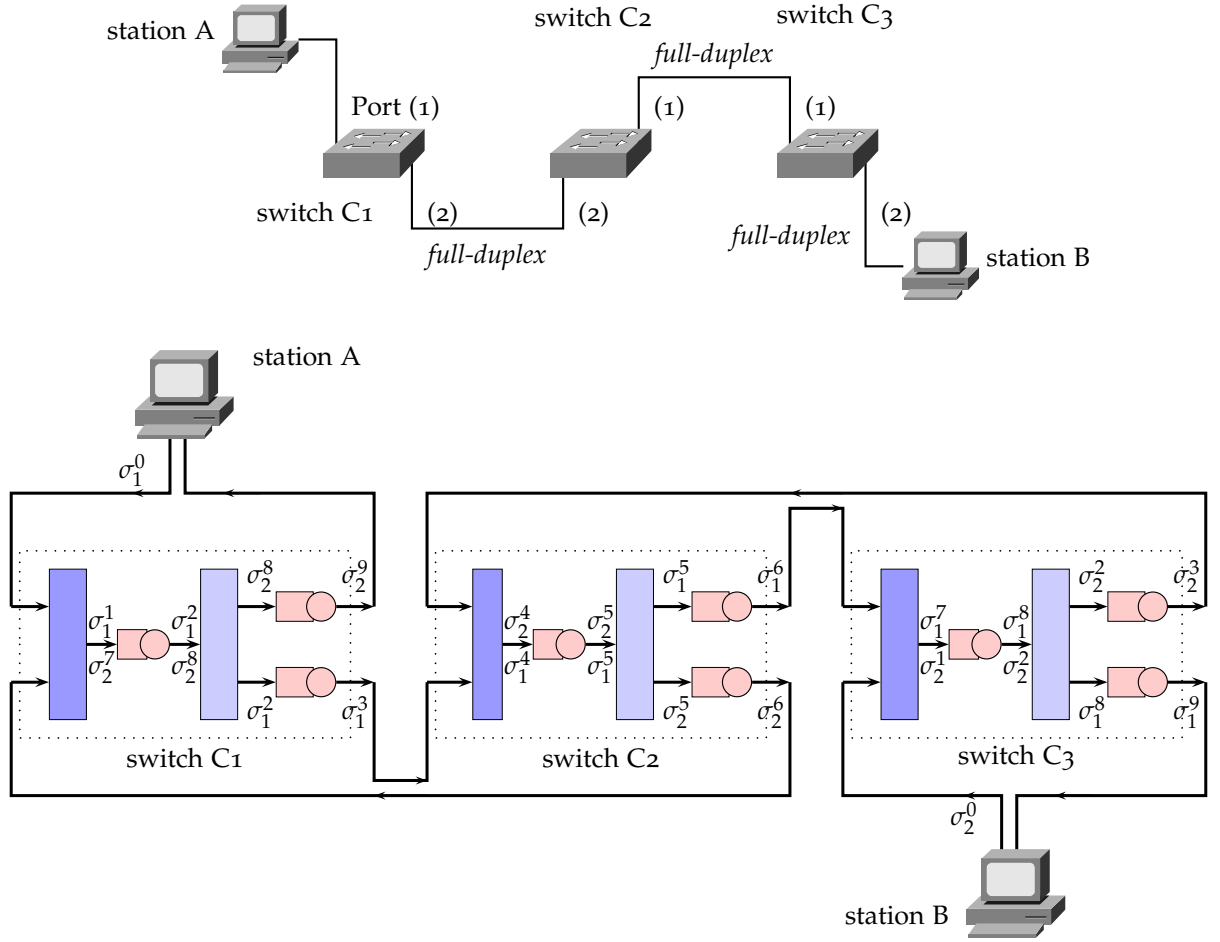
station A

switch C2

switch C3

full-duplex

Port (1)

(1)

(1)

switch C1

(2)

(2)

(2)

full-duplex

full-duplex

station B

station A

$\sigma_1^0$

$\sigma_2^8$

$\sigma_2^9$

$\sigma_1^1$

$\sigma_1^2$

$\sigma_2^7$

$\sigma_2^8$

$\sigma_1^2$

$\sigma_1^3$

switch C1

$\sigma_1^5$

$\sigma_1^6$

$\sigma_2^4$

$\sigma_2^5$

$\sigma_1^4$

$\sigma_1^5$

$\sigma_2^5$

$\sigma_2^6$

switch C2

$\sigma_2^2$

$\sigma_2^3$

$\sigma_1^7$

$\sigma_1^8$

$\sigma_2^1$

$\sigma_2^2$

$\sigma_1^8$

$\sigma_1^9$

switch C3

$\sigma_2^0$

station B